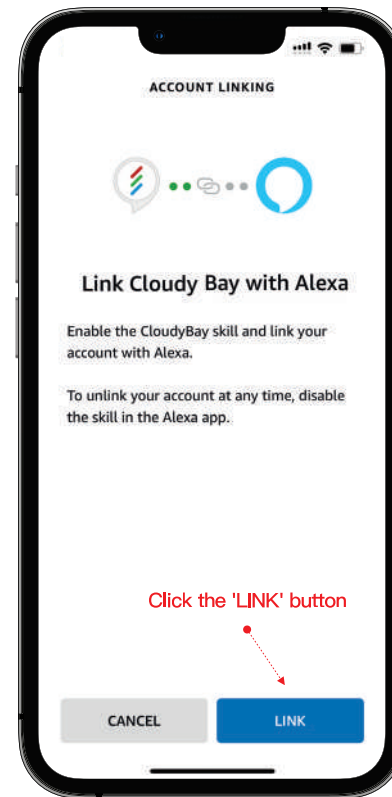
ACCOUNT LINKING

Link Cloudy Bay with Alexa

Enable the CloudyBay skill and link your account with Alexa.

To unlink your account at any time, disable the skill in the Alexa app.

Click the 'LINK' button

CANCEL

LINK